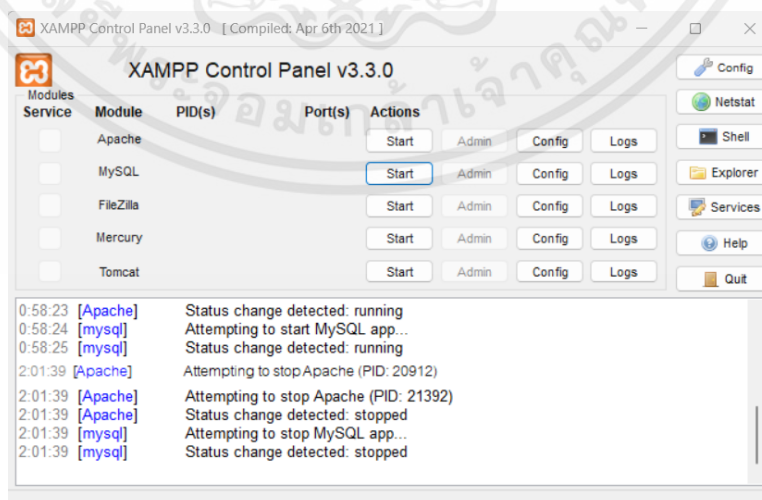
XAMPP Control Panel v3.3.0 [ Compiled: Apr 6th 2021 ]

XAMPP Control Panel v3.3.0

Modules

| Service | Module | PID(s) | Port(s) | Actions | | | |
|---|---|---|---|---|---|---|---|
| | Apache | | | Start | Admin | Config | Logs |
| | MySQL | | | Start | Admin | Config | Logs |
| | FileZilla | | | Start | Admin | Config | Logs |
| | Mercury | | | Start | Admin | Config | Logs |
| | Tomcat | | | Start | Admin | Config | Logs |

Config
Netstat
Shell
Explorer
Services
Help
Quit

0:58:23 [Apache] Status change detected: running
0:58:24 [mysql] Attempting to start MySQL app...
0:58:25 [mysql] Status change detected: running
2:01:39 [Apache] Attempting to stop Apache (PID: 20912)
2:01:39 [Apache] Attempting to stop Apache (PID: 21392)
2:01:39 [Apache] Status change detected: stopped
2:01:39 [mysql] Attempting to stop MySQL app...
2:01:39 [mysql] Status change detected: stopped